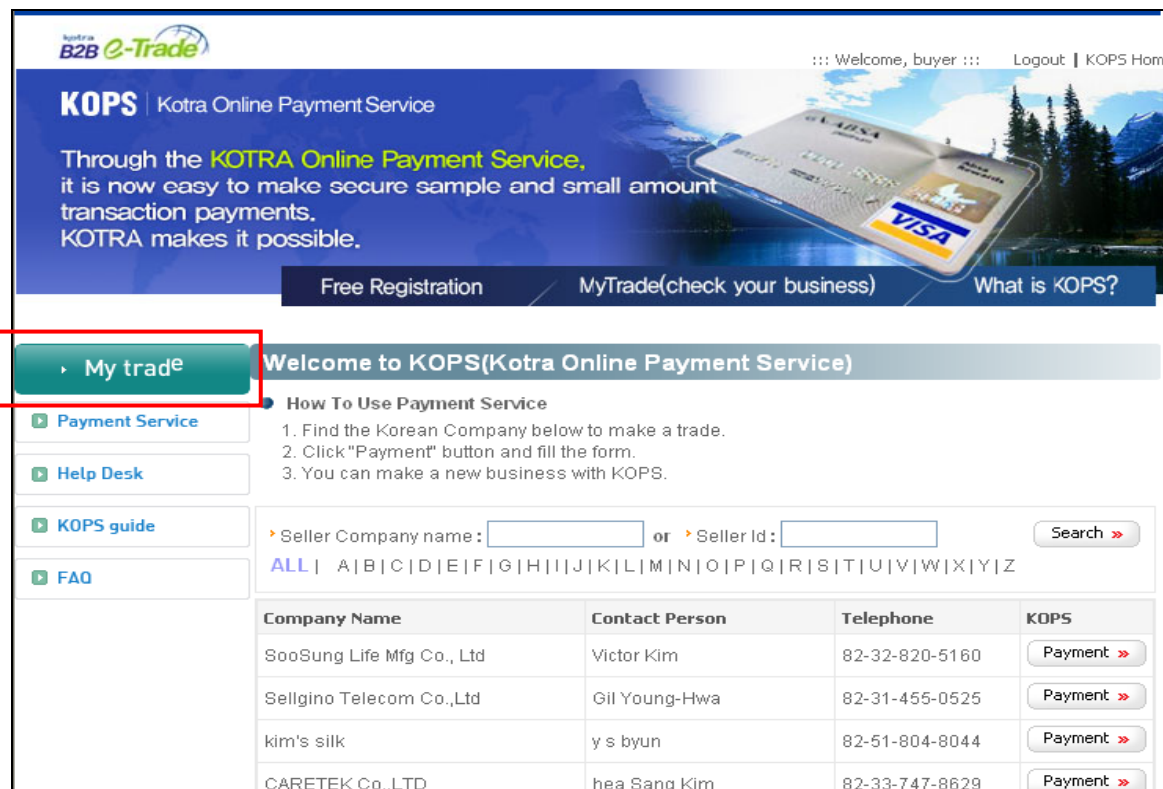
kotra B2B e-Trade

::: Welcome, buyer :::   Logout | KOPS Hom

KOPS | Kotra Online Payment Service

Through the KOTRA Online Payment Service, it is now easy to make secure sample and small amount transaction payments. KOTRA makes it possible.

VISA

Free Registration   MyTrade(check your business)   What is KOPS?

My trade

Payment Service

Help Desk

KOPS guide

FAQ

Welcome to KOPS(Kotra Online Payment Service)

How To Use Payment Service

1. Find the Korean Company below to make a trade.
2. Click "Payment" button and fill the form.
3. You can make a new business with KOPS.

Seller Company name :  or  Seller Id :  Search »

ALL | A | B | C | D | E | F | G | H | I | J | K | L | M | N | O | P | Q | R | S | T | U | V | W | X | Y | Z

| Company Name | Contact Person | Telephone | KOPS |
|---|---|---|---|
| SooSung Life Mfg Co., Ltd | Victor Kim | 82-32-820-5160 | Payment » |
| Sellgino Telecom Co.,Ltd | Gil Young-Hwa | 82-31-455-0525 | Payment » |
| kim's silk | y s byun | 82-51-804-8044 | Payment » |
| CARETEK Co.,LTD | hea Sang Kim | 82-33-747-8629 | Payment » |